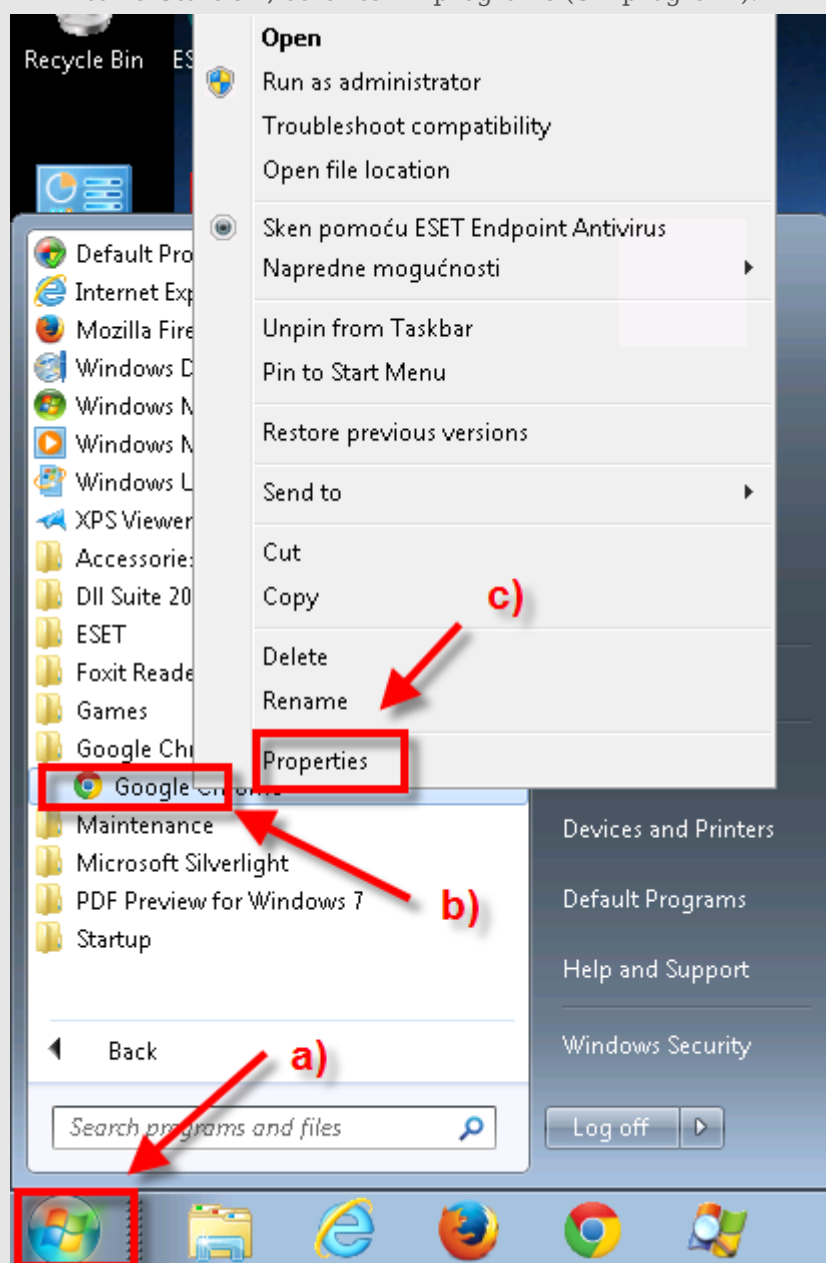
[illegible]

Recycle Bin ES

Open
Run as administrator
Troubleshoot compatibility
Open file location
Sken pomoću ESET Endpoint Antivirus
Napredne mogućnosti
Unpin from Taskbar
Pin to Start Menu
Restore previous versions
Send to
Cut
Copy
Delete
Rename
Properties

c)

Default Pro
Internet Exp
Mozilla Fire
Windows D
Windows M
Windows M
Windows U
XPS Viewer
Accessories
Dll Suite 20
ESET
Foxit Reade
Games
Google Chr
Google Chrome
Maintenance
Microsoft Silverlight
PDF Preview for Windows 7
Startup

b)

Devices and Printers
Default Programs
Help and Support
Windows Security

Back

a)

Search programs and files

Log off